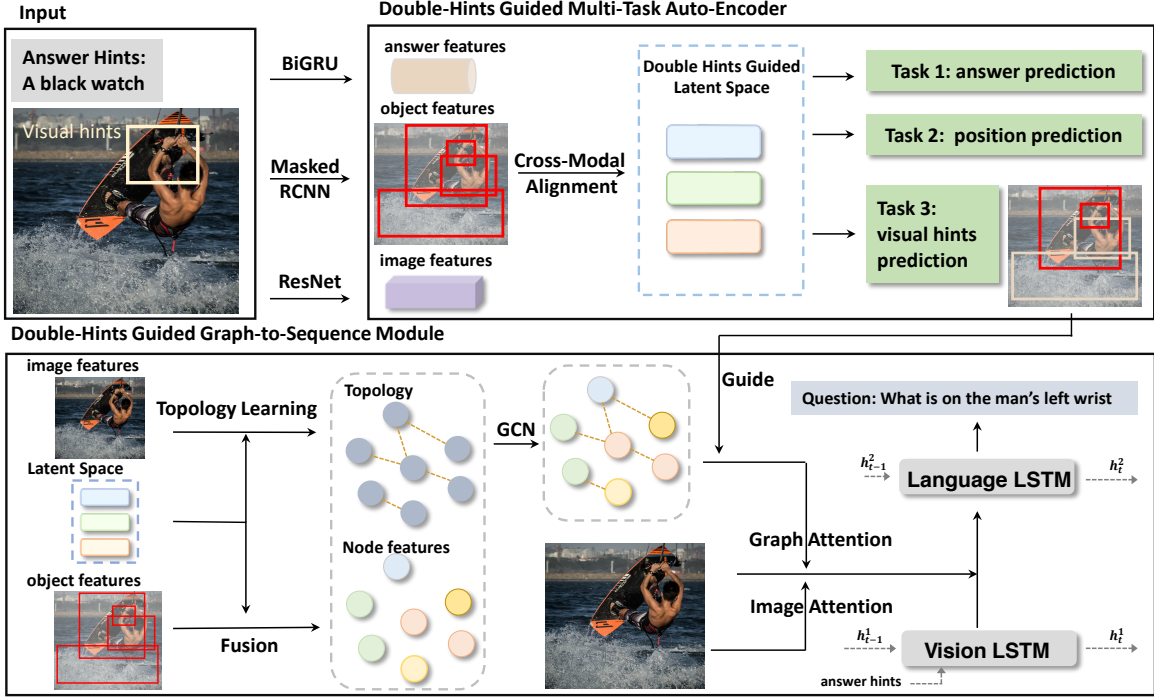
Input

Answer Hints: A black watch

Visual hints

BiGRU

Masked RCNN

ResNet

Double-Hints Guided Multi-Task Auto-Encoder

answer features

object features

image features

Cross-Modal Alignment

Double Hints Guided Latent Space

Task 1: answer prediction

Task 2: position prediction

Task 3: visual hints prediction

Double-Hints Guided Graph-to-Sequence Module

image features

Topology Learning

Latent Space

object features

Fusion

Topology

Node features

GCN

Guide

Question: What is on the man's left wrist

$h_{t-1}^2$

Language LSTM

$h_t^2$

Graph Attention

Image Attention

$h_{t-1}^1$

Vision LSTM

$h_t^1$

answer hints